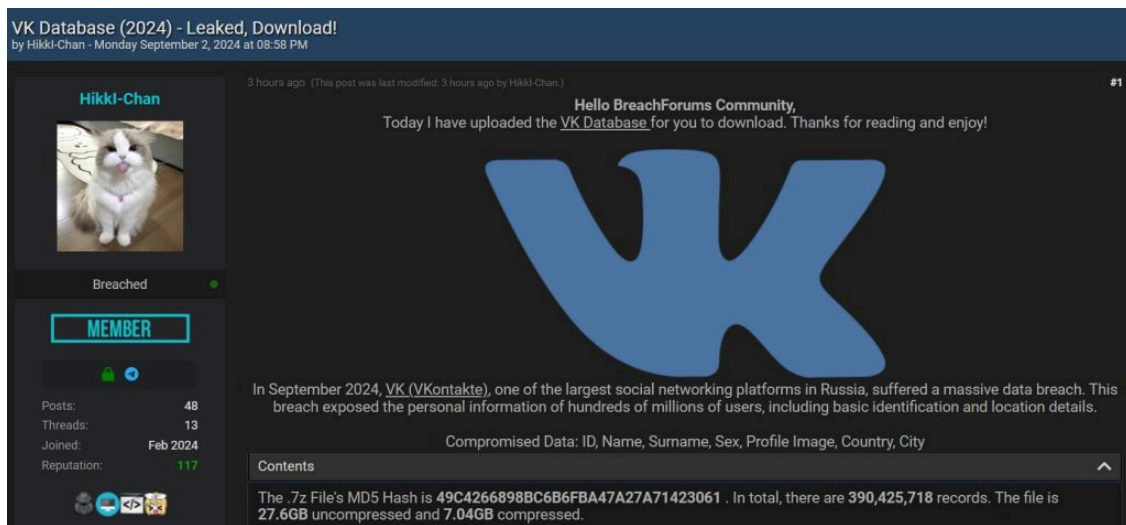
VK Database (2024) - Leaked, Download!
by Hikki-Chan - Monday September 2, 2024 at 08:58 PM

Hikki-Chan

Breached

MEMBER

| Posts: | 48 |
|---|---|
| Threads: | 13 |
| Joined: | Feb 2024 |
| Reputation: | 117 |

3 hours ago (This post was last modified: 3 hours ago by Hikki-Chan.)

#1

Hello BreachForums Community,
Today I have uploaded the VK Database for you to download. Thanks for reading and enjoy!

In September 2024, VK (VKontakte), one of the largest social networking platforms in Russia, suffered a massive data breach. This breach exposed the personal information of hundreds of millions of users, including basic identification and location details.

Compromised Data: ID, Name, Surname, Sex, Profile Image, Country, City

Contents

The .7z File's MD5 Hash is 49C4266898BC6B6FBA47A27A71423061 . In total, there are 390,425,718 records. The file is 27.6GB uncompressed and 7.04GB compressed.